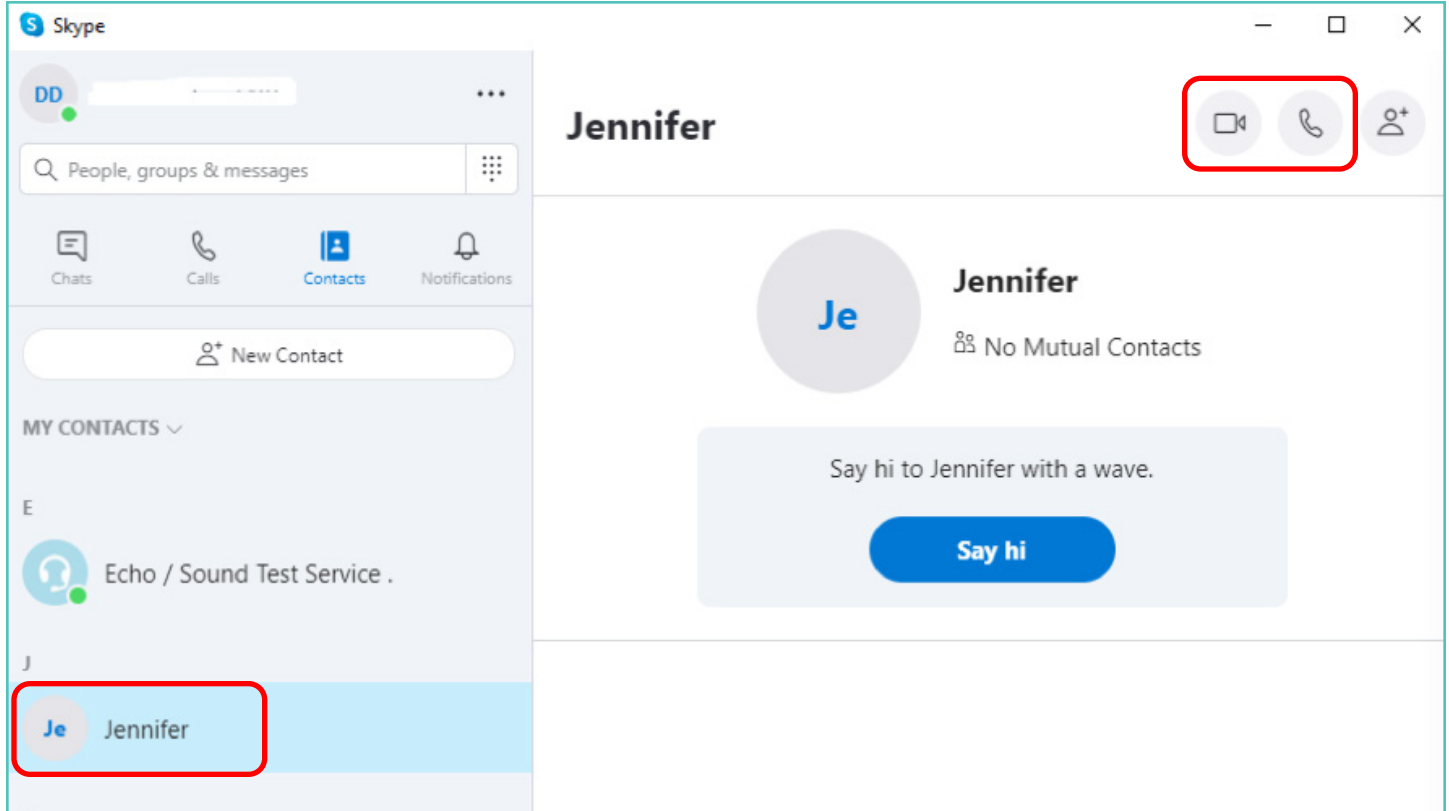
Skype

DD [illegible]

...

People, groups & messages

Chats
Calls
Contacts
Notifications

New Contact

MY CONTACTS

E

Echo / Sound Test Service .

J

Je Jennifer

Jennifer

Je

Jennifer

No Mutual Contacts

Say hi to Jennifer with a wave.

Say hi